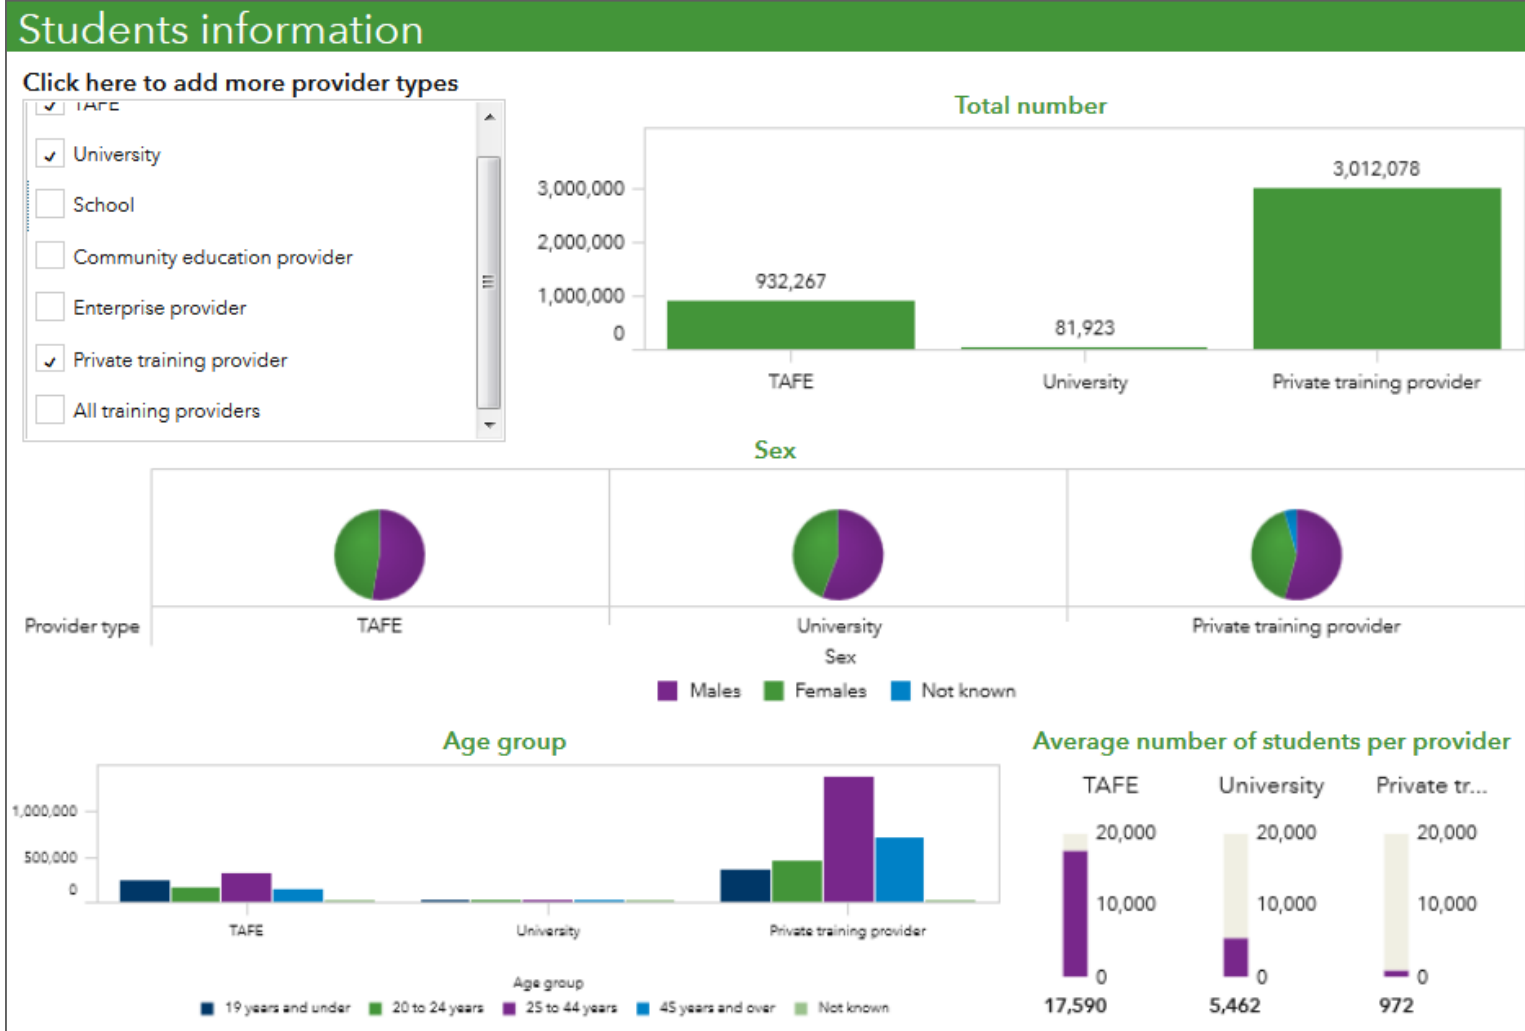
Students information

Click here to add more provider types

TAFE
University
School
Community education provider
Enterprise provider
Private training provider
All training providers

Total number

3,000,000
2,000,000
1,000,000
0

932,267
81,923
3,012,078

TAFE
University
Private training provider

Sex

Provider type
TAFE
University
Private training provider
Sex
Males
Females
Not known

Age group

1,000,000
500,000
0

TAFE
University
Private training provider

Age group
19 years and under
20 to 24 years
25 to 44 years
45 years and over
Not known

Average number of students per provider

| TAFE | University | Private tr... |
|---|---|---|
| 20,000 | 20,000 | 20,000 |
| 10,000 | 10,000 | 10,000 |
| 0 | 0 | 0 |
| 17,590 | 5,462 | 972 |